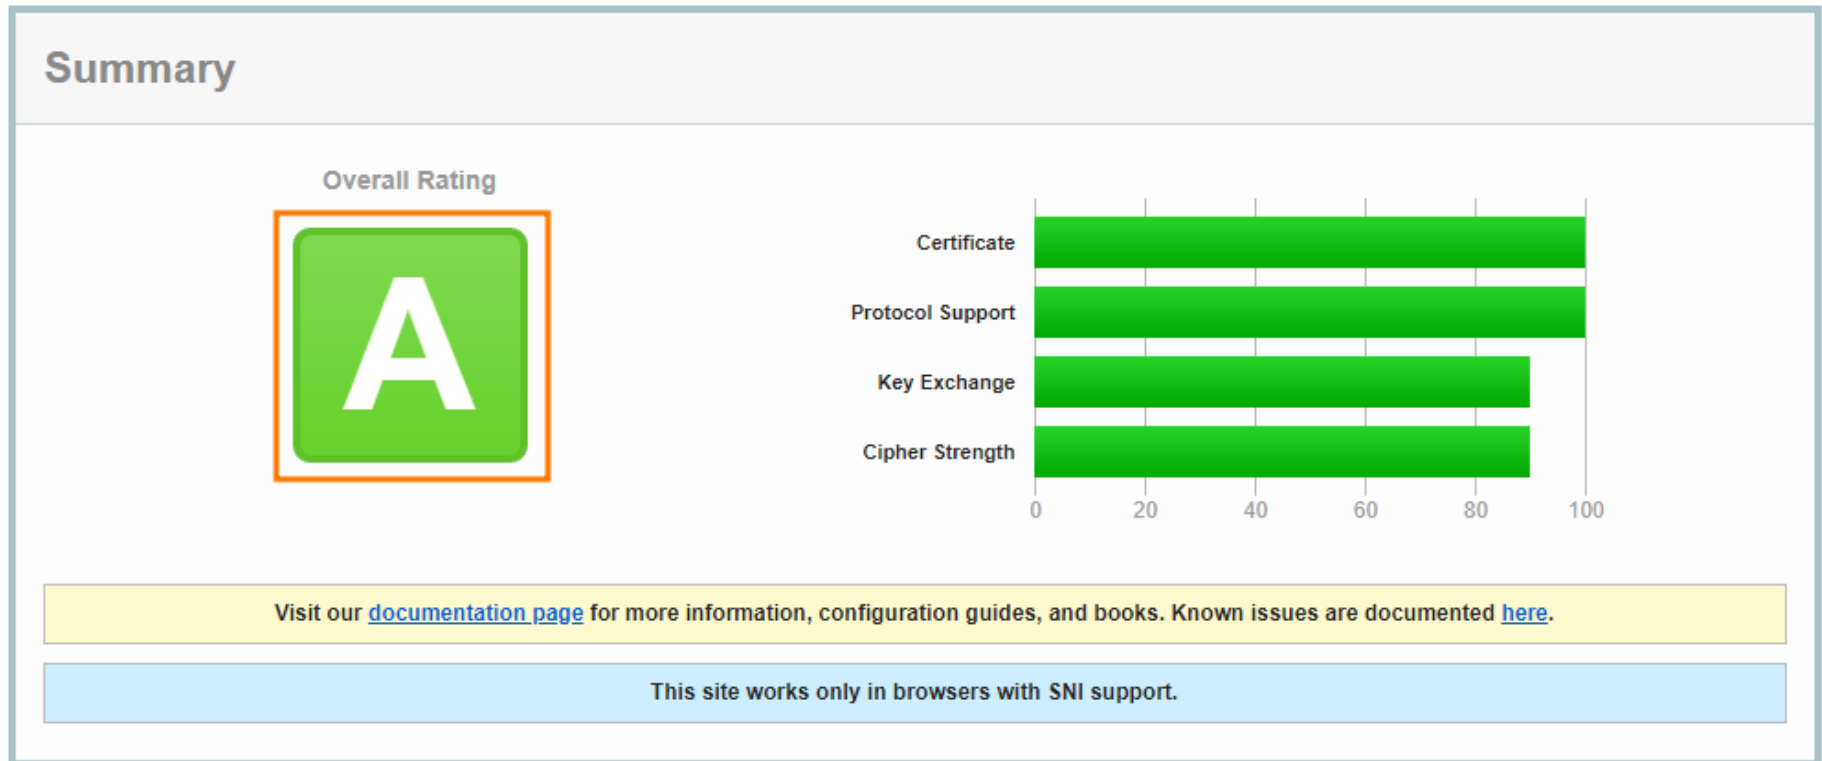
Summary

Overall Rating

A

Certificate
Protocol Support
Key Exchange
Cipher Strength

0 20 40 60 80 100

Visit our documentation page for more information, configuration guides, and books. Known issues are documented here.

This site works only in browsers with SNI support.